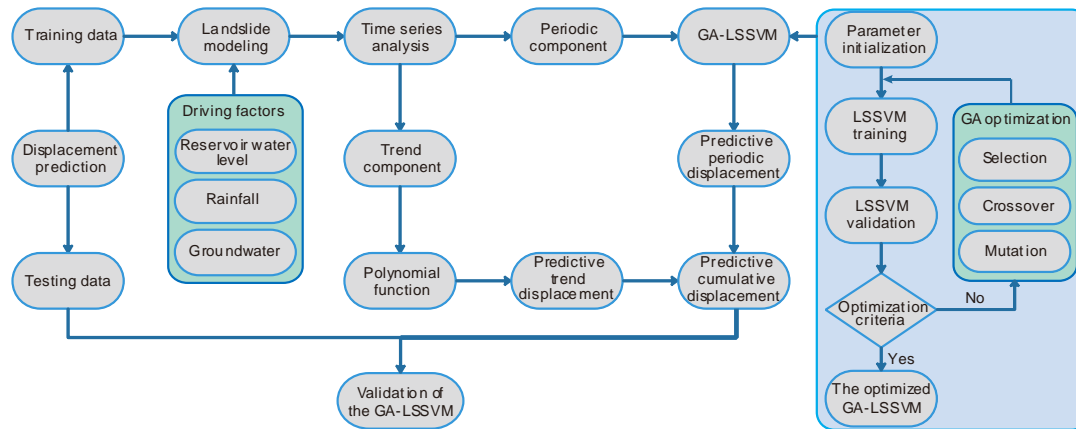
Training data

Landslide modeling

Time series analysis

Periodic component

GA-LSSVM

Parameter initialization

Displacement prediction

Driving factors

Reservoir water level

Rainfall

Groundwater

Trend component

Predictive periodic displacement

LSSVM training

GA optimization

Selection

Crossover

Mutation

LSSVM validation

Testing data

Polynomial function

Predictive trend displacement

Predictive cumulative displacement

Optimization criteria

No

Yes

Validation of the GA-LSSVM

The optimized GA-LSSVM